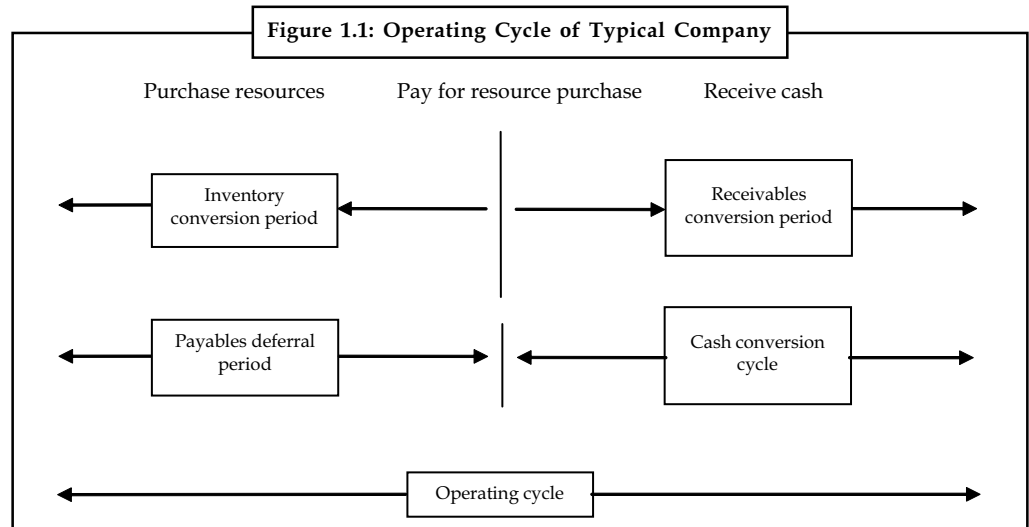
Figure 1.1: Operating Cycle of Typical Company

Purchase resources

Pay for resource purchase

Receive cash

Inventory conversion period

Receivables conversion period

Payables deferral period

Cash conversion cycle

Operating cycle